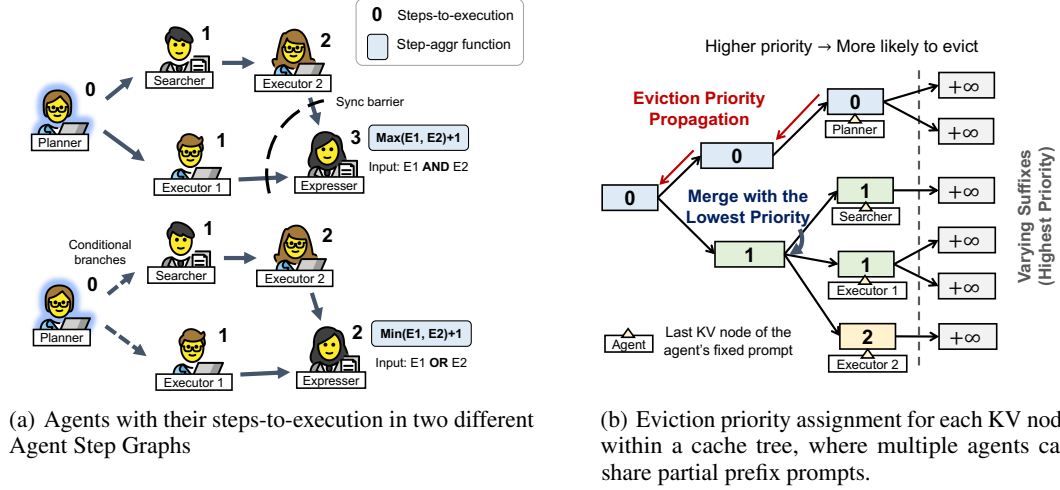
0 Steps-to-execution
Step-aggr function

Planner 0
Searcher 1
Executor 2 2
Sync barrier
Executor 1 1
Expresser 3
Max(E1, E2)+1
Input: E1 AND E2

Conditional branches
Planner 0
Searcher 1
Executor 2 2
Executor 1 1
Expresser 2
Min(E1, E2)+1
Input: E1 OR E2

(a) Agents with their steps-to-execution in two different Agent Step Graphs

Higher priority → More likely to evict

Eviction Priority Propagation
0
0
0
Planner
+∞
+∞
Merge with the Lowest Priority
1
Searcher
+∞
1
1
Executor 1
+∞
+∞
2
Executor 2
+∞
Agent Last KV node of the agent's fixed prompt
Varying Suffixes (Highest Priority)

(b) Eviction priority assignment for each KV nod within a cache tree, where multiple agents ca share partial prefix prompts.